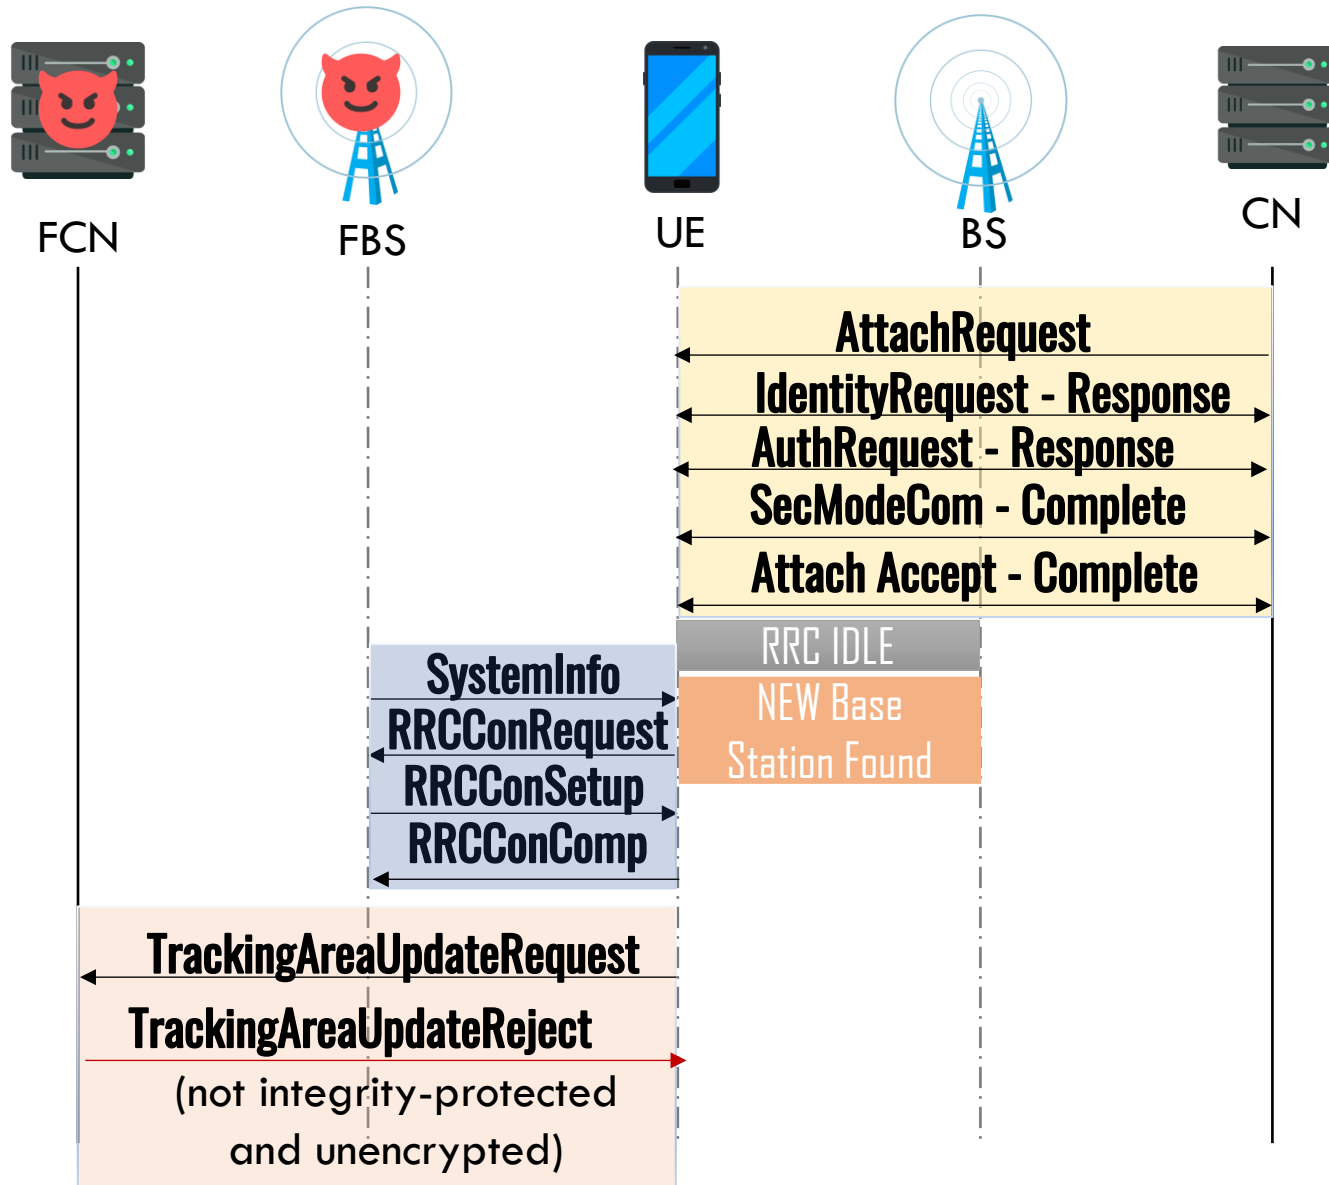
FCN

FBS

UE

BS

CN

AttachRequest

IdentityRequest - Response

AuthRequest - Response

SecModeCom - Complete

Attach Accept - Complete

RRC IDLE

NEW Base Station Found

SystemInfo

RRCConRequest

RRCConSetup

RRCConComp

TrackingAreaUpdateRequest

TrackingAreaUpdateReject

(not integrity-protected and unencrypted)